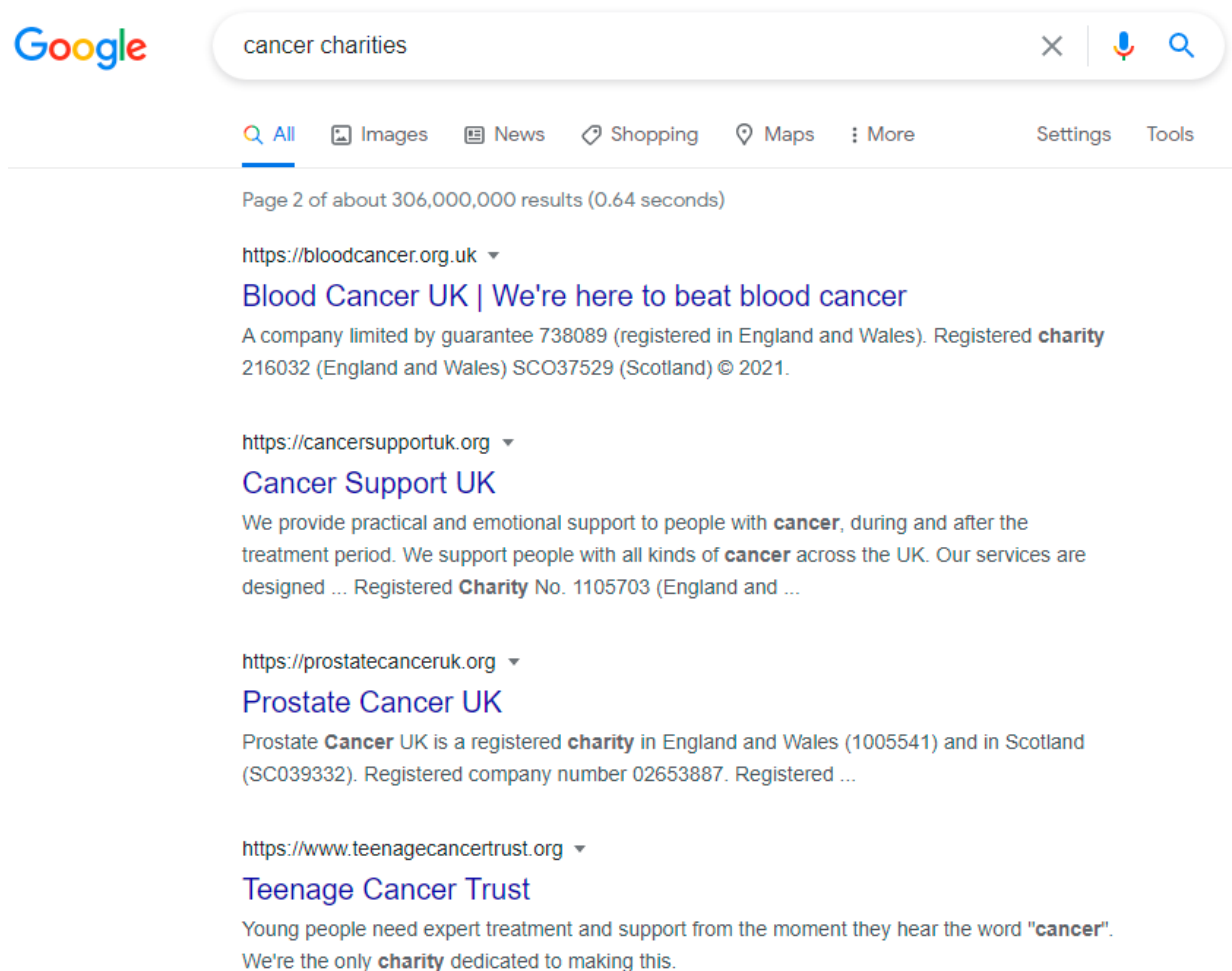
Google

cancer charities

All Images News Shopping Maps More Settings Tools

Page 2 of about 306,000,000 results (0.64 seconds)

https://bloodcancer.org.uk

Blood Cancer UK | We're here to beat blood cancer

A company limited by guarantee 738089 (registered in England and Wales). Registered charity 216032 (England and Wales) SCO37529 (Scotland) © 2021.

https://cancersupportuk.org

Cancer Support UK

We provide practical and emotional support to people with cancer, during and after the treatment period. We support people with all kinds of cancer across the UK. Our services are designed ... Registered Charity No. 1105703 (England and ...

https://prostatecanceruk.org

Prostate Cancer UK

Prostate Cancer UK is a registered charity in England and Wales (1005541) and in Scotland (SC039332). Registered company number 02653887. Registered ...

https://www.teenagecancertrust.org

Teenage Cancer Trust

Young people need expert treatment and support from the moment they hear the word "cancer". We're the only charity dedicated to making this.